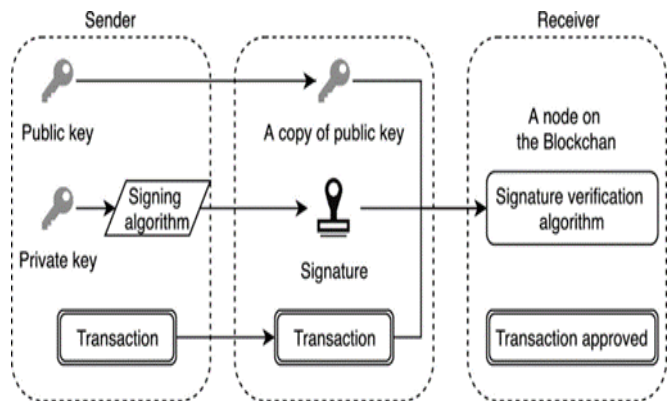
Sender

Receiver

Public key

A copy of public key

A node on the Blockchan

Signing algorithm

Private key

Signature

Signature verification algorithm

Transaction

Transaction

Transaction approved